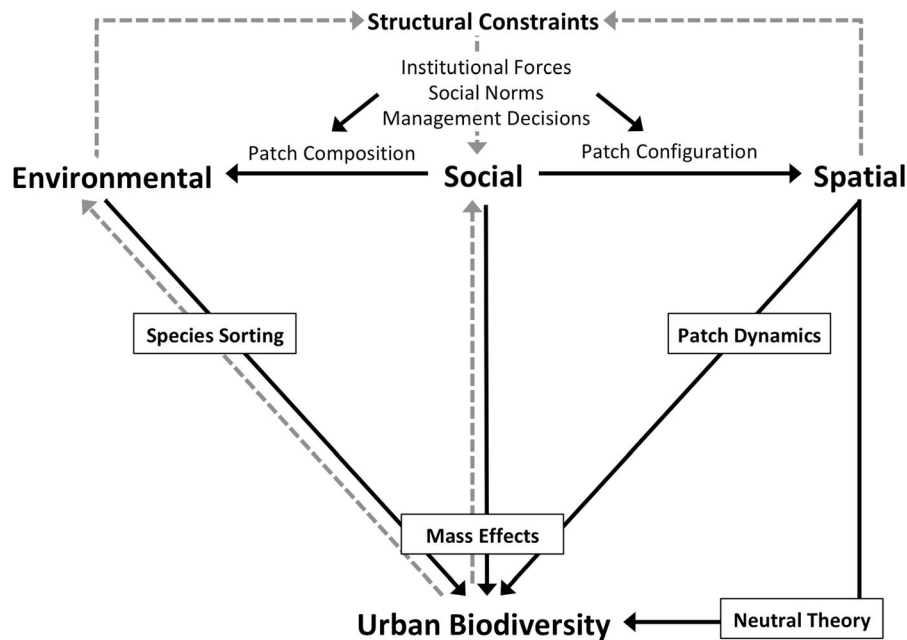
Structural Constraints

Institutional Forces
Social Norms
Management Decisions

Patch Composition

Patch Configuration

Environmental

Social

Spatial

Species Sorting

Patch Dynamics

Mass Effects

Urban Biodiversity

Neutral Theory